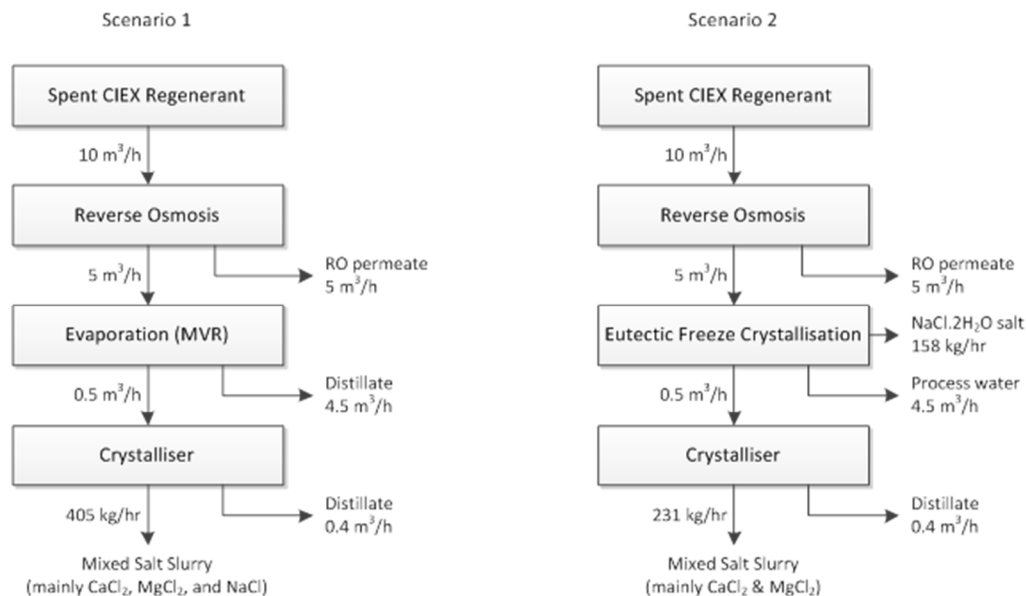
Scenario 1

Spent CIEX Regenerant

10 m$^3$/h

Reverse Osmosis

5 m$^3$/h

RO permeate
5 m$^3$/h

Evaporation (MVR)

0.5 m$^3$/h

Distillate
4.5 m$^3$/h

Crystalliser

405 kg/hr

Distillate
0.4 m$^3$/h

Mixed Salt Slurry
(mainly $CaCl_2$, $MgCl_2$, and NaCl)

Scenario 2

Spent CIEX Regenerant

10 m$^3$/h

Reverse Osmosis

5 m$^3$/h

RO permeate
5 m$^3$/h

Eutectic Freeze Crystallisation

$NaCl.2H_2O$ salt
158 kg/hr

0.5 m$^3$/h

Process water
4.5 m$^3$/h

Crystalliser

231 kg/hr

Distillate
0.4 m$^3$/h

Mixed Salt Slurry
(mainly $CaCl_2$ & $MgCl_2$)